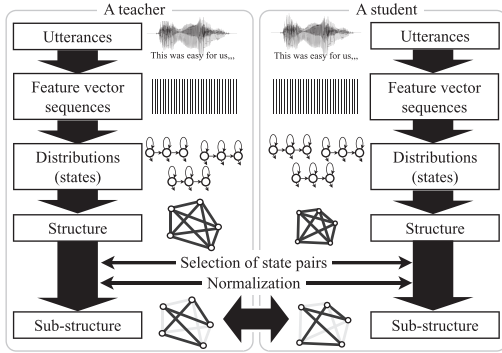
A teacher

Utterances

This was easy for us,,,

Feature vector sequences

Distributions (states)

Structure

Sub-structure

A student

This was easy for us,,,

Utterances

Feature vector sequences

Distributions (states)

Structure

Sub-structure

Selection of state pairs

Normalization